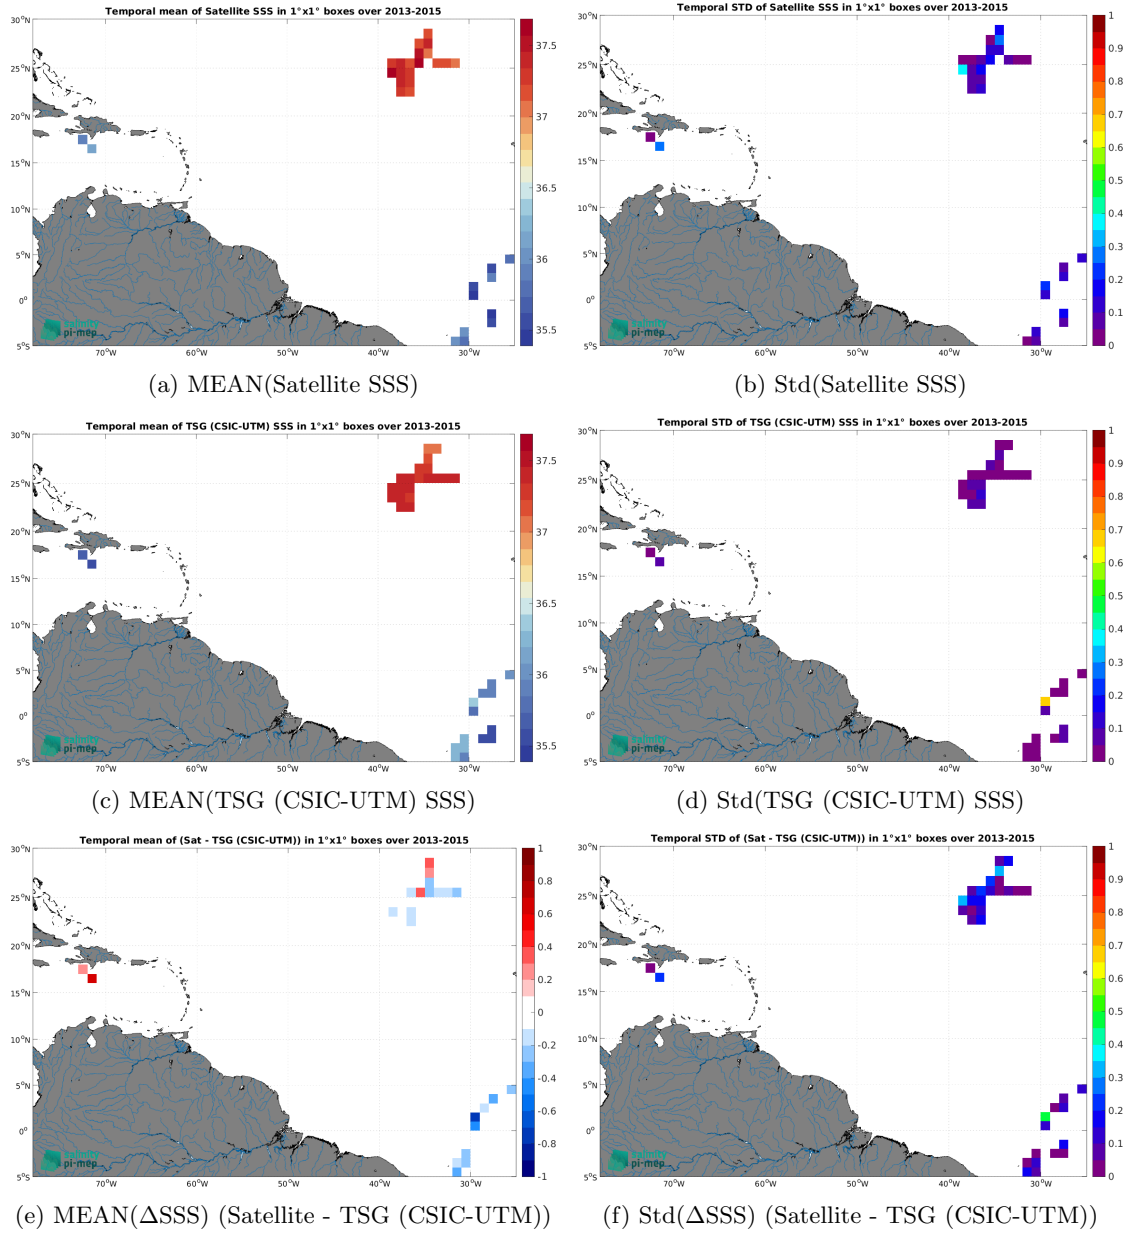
Temporal mean of Satellite SSS in 1°x1° boxes over 2013-2015

30°N
25°N
20°N
15°N
10°N
5°N
0°
5°S
70°W 60°W 50°W 40°W 30°W

37.5
37
36.5
36
35.5

salinity pi-mep

(a) MEAN(Satellite SSS)

Temporal STD of Satellite SSS in 1°x1° boxes over 2013-2015

30°N
25°N
20°N
15°N
10°N
5°N
0°
5°S
70°W 60°W 50°W 40°W 30°W

1
0.9
0.8
0.7
0.6
0.5
0.4
0.3
0.2
0.1
0

salinity pi-mep

(b) Std(Satellite SSS)

Temporal mean of TSG (CSIC-UTM) SSS in 1°x1° boxes over 2013-2015

30°N
25°N
20°N
15°N
10°N
5°N
0°
5°S
70°W 60°W 50°W 40°W 30°W

37.5
37
36.5
36
35.5

salinity pi-mep

(c) MEAN(TSG (CSIC-UTM) SSS)

Temporal STD of TSG (CSIC-UTM) SSS in 1°x1° boxes over 2013-2015

30°N
25°N
20°N
15°N
10°N
5°N
0°
5°S
70°W 60°W 50°W 40°W 30°W

1
0.9
0.8
0.7
0.6
0.5
0.4
0.3
0.2
0.1
0

salinity pi-mep

(d) Std(TSG (CSIC-UTM) SSS)

Temporal mean of (Sat - TSG (CSIC-UTM)) in 1°x1° boxes over 2013-2015

30°N
25°N
20°N
15°N
10°N
5°N
0°
5°S
70°W 60°W 50°W 40°W 30°W

1
0.8
0.6
0.4
0.2
0
-0.2
-0.4
-0.6
-0.8
-1

salinity pi-mep

(e) MEAN(ΔSSS) (Satellite - TSG (CSIC-UTM))

Temporal STD of (Sat - TSG (CSIC-UTM)) in 1°x1° boxes over 2013-2015

30°N
25°N
20°N
15°N
10°N
5°N
0°
5°S
70°W 60°W 50°W 40°W 30°W

1
0.9
0.8
0.7
0.6
0.5
0.4
0.3
0.2
0.1
0

salinity pi-mep

(f) Std(ΔSSS) (Satellite - TSG (CSIC-UTM))